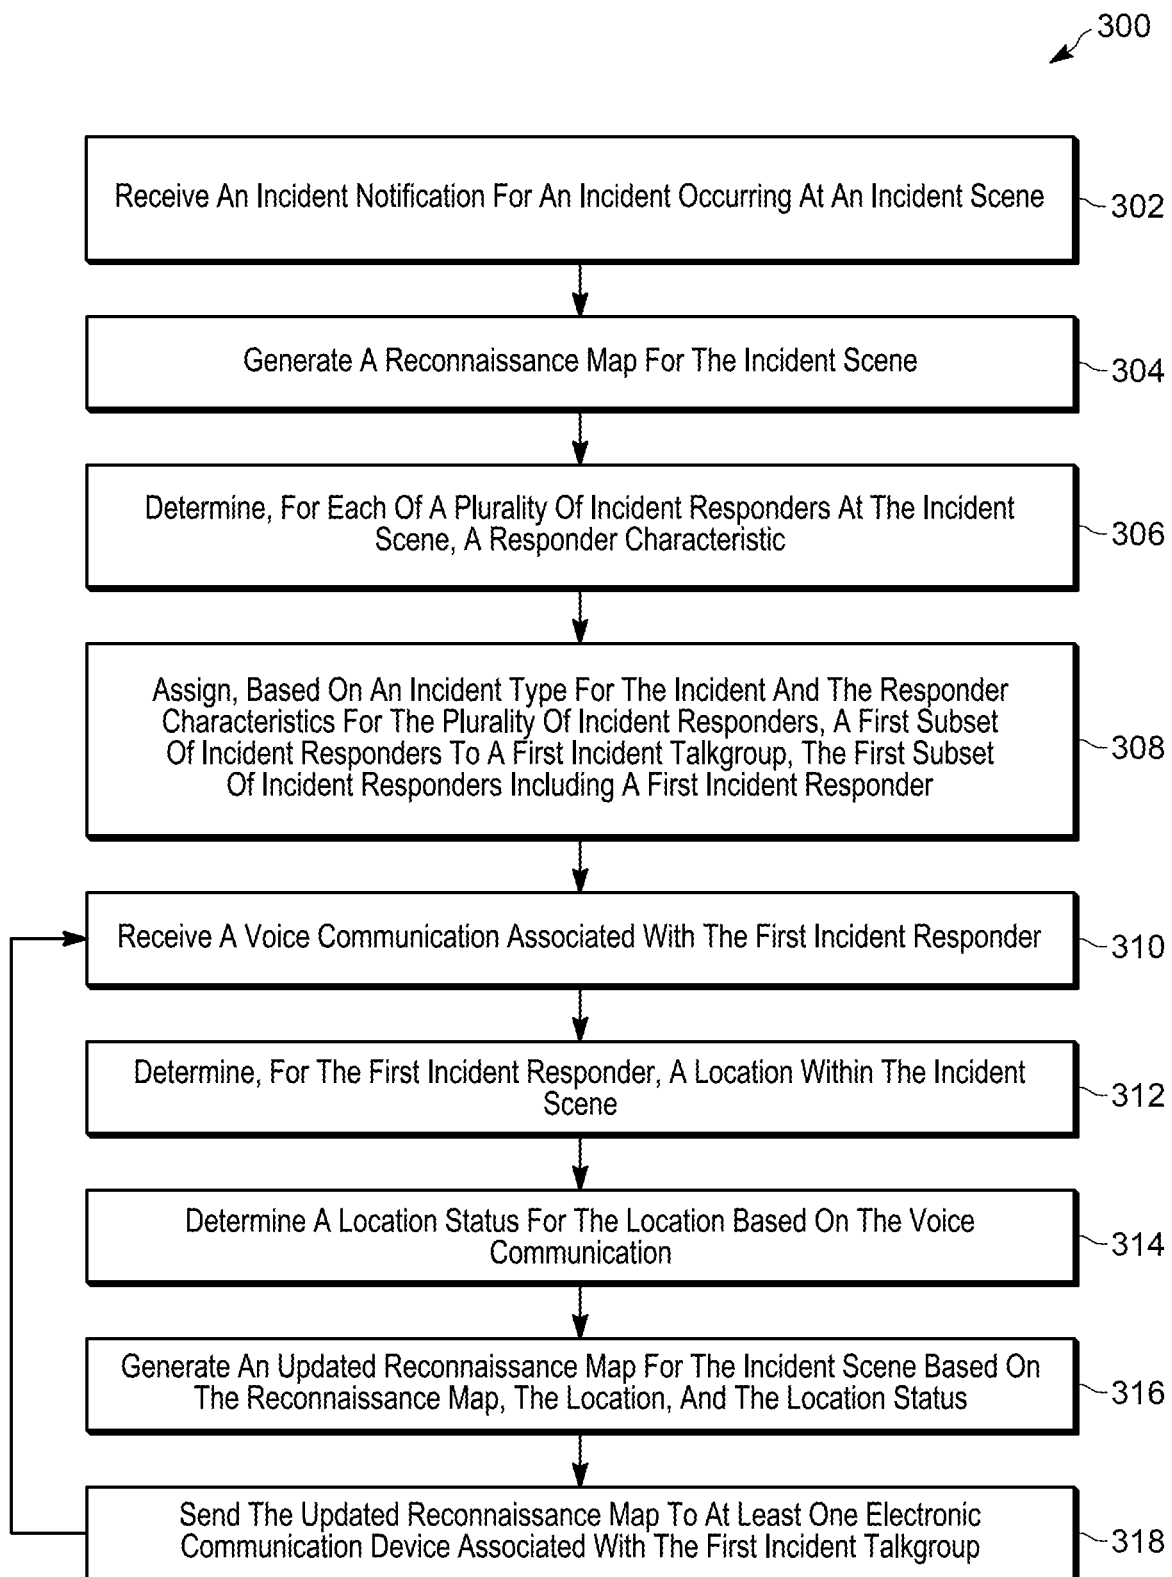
300

Receive An Incident Notification For An Incident Occurring At An Incident Scene

302

Generate A Reconnaissance Map For The Incident Scene

304

Determine, For Each Of A Plurality Of Incident Responders At The Incident Scene, A Responder Characteristic

306

Assign, Based On An Incident Type For The Incident And The Responder Characteristics For The Plurality Of Incident Responders, A First Subset Of Incident Responders To A First Incident Talkgroup, The First Subset Of Incident Responders Including A First Incident Responder

308

Receive A Voice Communication Associated With The First Incident Responder

310

Determine, For The First Incident Responder, A Location Within The Incident Scene

312

Determine A Location Status For The Location Based On The Voice Communication

314

Generate An Updated Reconnaissance Map For The Incident Scene Based On The Reconnaissance Map, The Location, And The Location Status

316

Send The Updated Reconnaissance Map To At Least One Electronic Communication Device Associated With The First Incident Talkgroup

318